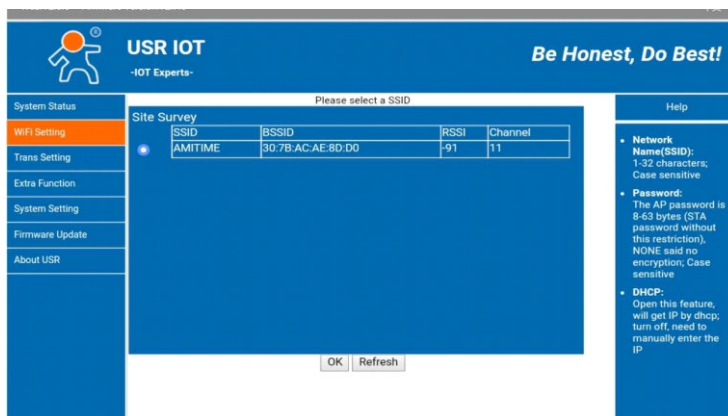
USR IOT
-IOT Experts-

Be Honest, Do Best!

System Status
WiFi Setting
Trans Setting
Extra Function
System Setting
Firmware Update
About USR

Please select a SSID

Site Survey

| | SSID | BSSID | RSSI | Channel |
|---|---|---|---|---|
| ◉ | AMITIME | 30:7B:AC:AE:8D:D0 | -91 | 11 |

OK Refresh

Help

- Network Name(SSID): 1-32 characters; Case sensitive
- Password: The AP password is 8-63 bytes (STA password without this restriction), NONE said no encryption; Case sensitive
- DHCP: Open this feature, will get IP by dhcp; turn off, need to manually enter the IP